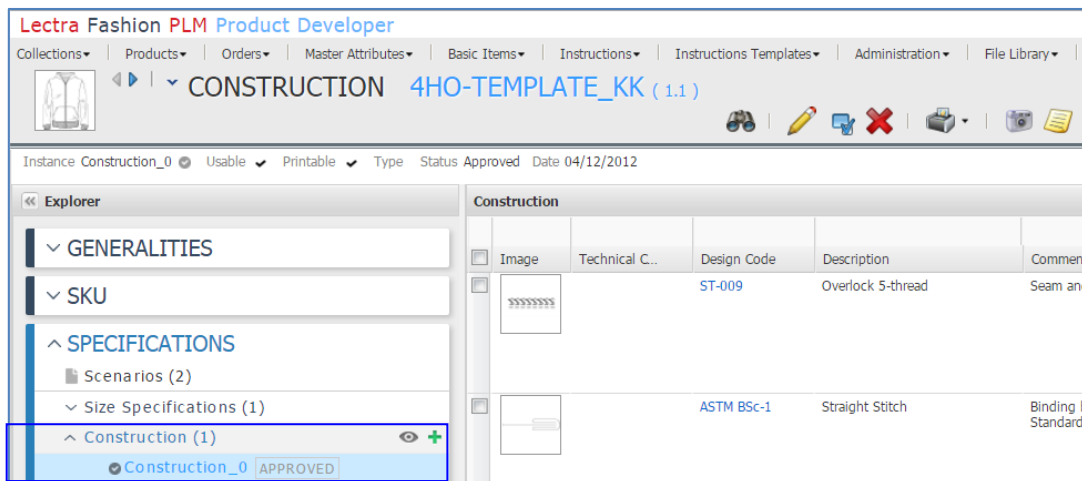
Lectra Fashion PLM Product Developer

Collections▾ | Products▾ | Orders▾ | Master Attributes▾ | Basic Items▾ | Instructions▾ | Instructions Templates▾ | Administration▾ | File Library▾

CONSTRUCTION 4HO-TEMPLATE_KK ( 1.1 )

Instance Construction_0 Usable Printable Type Status Approved Date 04/12/2012

Explorer

GENERALITIES

SKU

SPECIFICATIONS

Scenarios (2)

Size Specifications (1)

Construction (1)

Construction_0 APPROVED

Construction

| | Image | Technical C... | Design Code | Description | Commen |
|---|---|---|---|---|---|
| | | | ST-009 | Overlock 5-thread | Seam and |
| | | | ASTM BSc-1 | Straight Stitch | Binding Standard |